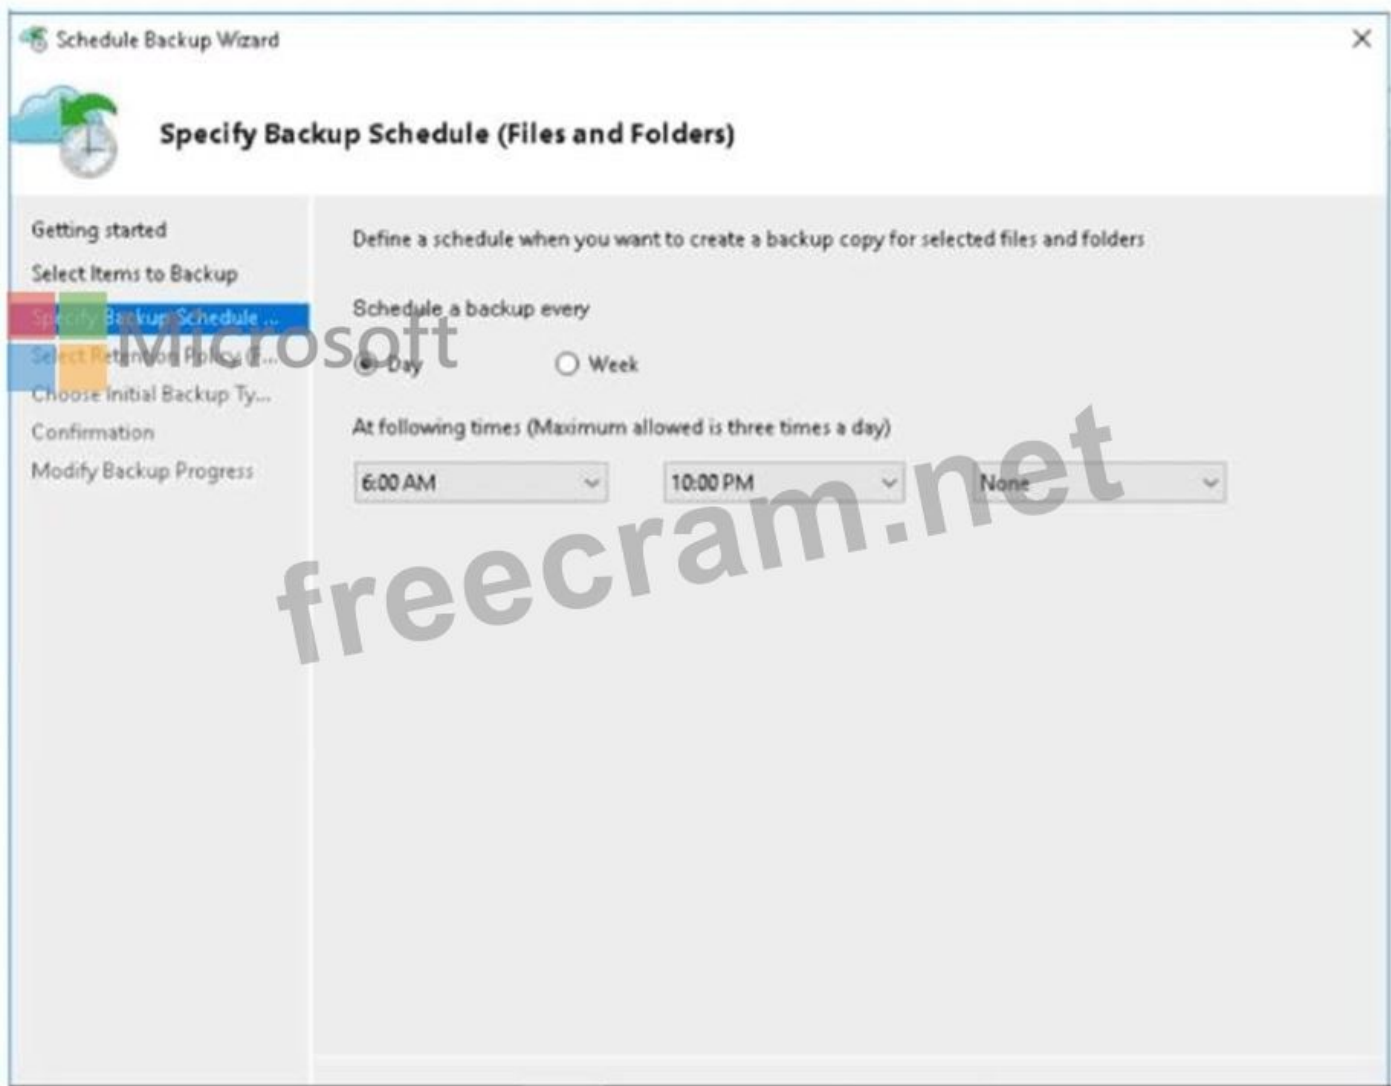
Schedule Backup Wizard

Specify Backup Schedule (Files and Folders)

Getting started
Select Items to Backup
Specify Backup Schedule ...
Select Retention Policy (F...
Choose Initial Backup Ty...
Confirmation
Modify Backup Progress

Define a schedule when you want to create a backup copy for selected files and folders

Schedule a backup every

Day
Week

At following times (Maximum allowed is three times a day)

6:00 AM
10:00 PM
None

Microsoft
freecram.net